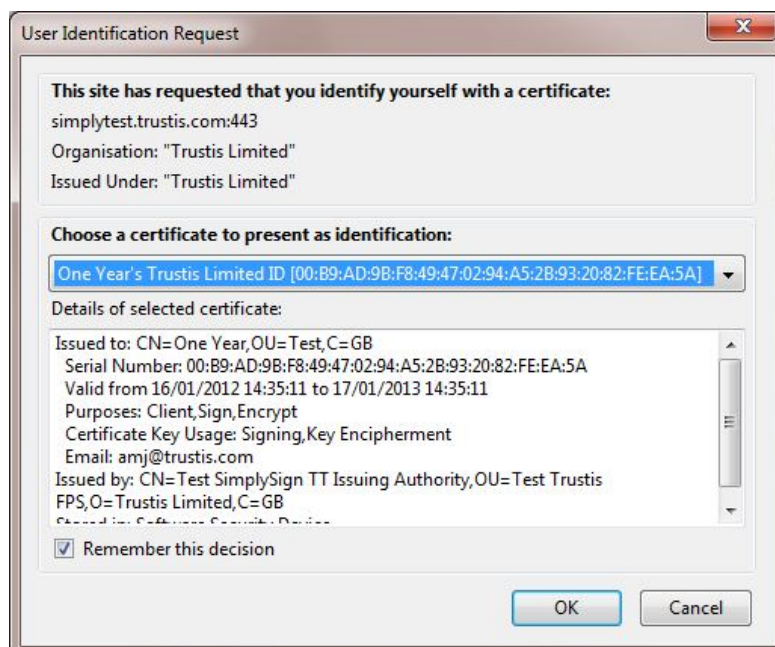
User Identification Request

This site has requested that you identify yourself with a certificate:
simplytest.trustis.com:443
Organisation: "Trustis Limited"
Issued Under: "Trustis Limited"

Choose a certificate to present as identification:
One Year's Trustis Limited ID [00:B9:AD:9B:F8:49:47:02:94:A5:2B:93:20:82:FE:EA:5A]
Details of selected certificate:
Issued to: CN=One Year,OU=Test,C=GB
Serial Number: 00:B9:AD:9B:F8:49:47:02:94:A5:2B:93:20:82:FE:EA:5A
Valid from 16/01/2012 14:35:11 to 17/01/2013 14:35:11
Purposes: Client,Sign,Encrypt
Certificate Key Usage: Signing,Key Encipherment
Email: amj@trustis.com
Issued by: CN=Test SimplySign TT Issuing Authority,OU=Test Trustis FPS,O=Trustis Limited,C=GB
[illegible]
Remember this decision

OK
Cancel